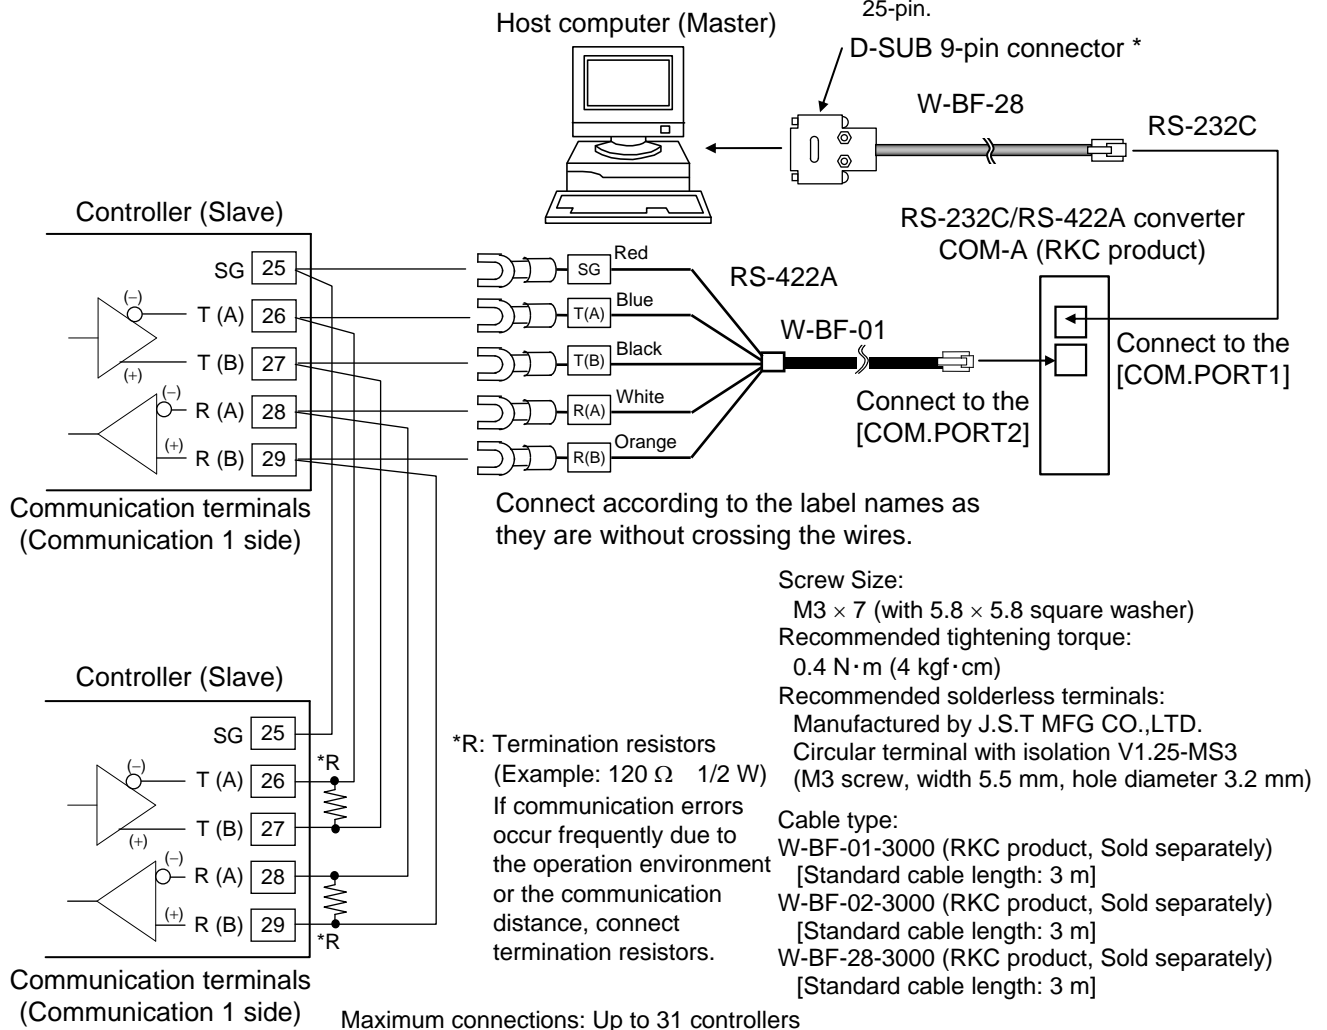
25-pin.

Host computer (Master)

D-SUB 9-pin connector *

W-BF-28

RS-232C

Controller (Slave)

RS-232C/RS-422A converter COM-A (RKC product)

SG 25
(–)
T (A) 26
T (B) 27
(+)
(–)
R (A) 28
(+)
R (B) 29

SG Red
T(A) Blue
T(B) Black
R(A) White
R(B) Orange

RS-422A

W-BF-01

Connect to the [COM.PORT1]

Connect to the [COM.PORT2]

Communication terminals (Communication 1 side)

Connect according to the label names as they are without crossing the wires.

Screw Size:
M3 $\times$ 7 (with 5.8 $\times$ 5.8 square washer)
Recommended tightening torque:
0.4 N·m (4 kgf·cm)
Recommended solderless terminals:
Manufactured by J.S.T MFG CO.,LTD.
Circular terminal with isolation V1.25-MS3
(M3 screw, width 5.5 mm, hole diameter 3.2 mm)

Controller (Slave)

SG 25
*R
(–)
T (A) 26
T (B) 27
(+)
(–)
R (A) 28
(+)
R (B) 29
*R

*R: Termination resistors
(Example: 120 $\Omega$ 1/2 W)
If communication errors occur frequently due to the operation environment or the communication distance, connect termination resistors.

Cable type:
W-BF-01-3000 (RKC product, Sold separately)
[Standard cable length: 3 m]
W-BF-02-3000 (RKC product, Sold separately)
[Standard cable length: 3 m]
W-BF-28-3000 (RKC product, Sold separately)
[Standard cable length: 3 m]

Communication terminals (Communication 1 side)

Maximum connections: Up to 31 controllers